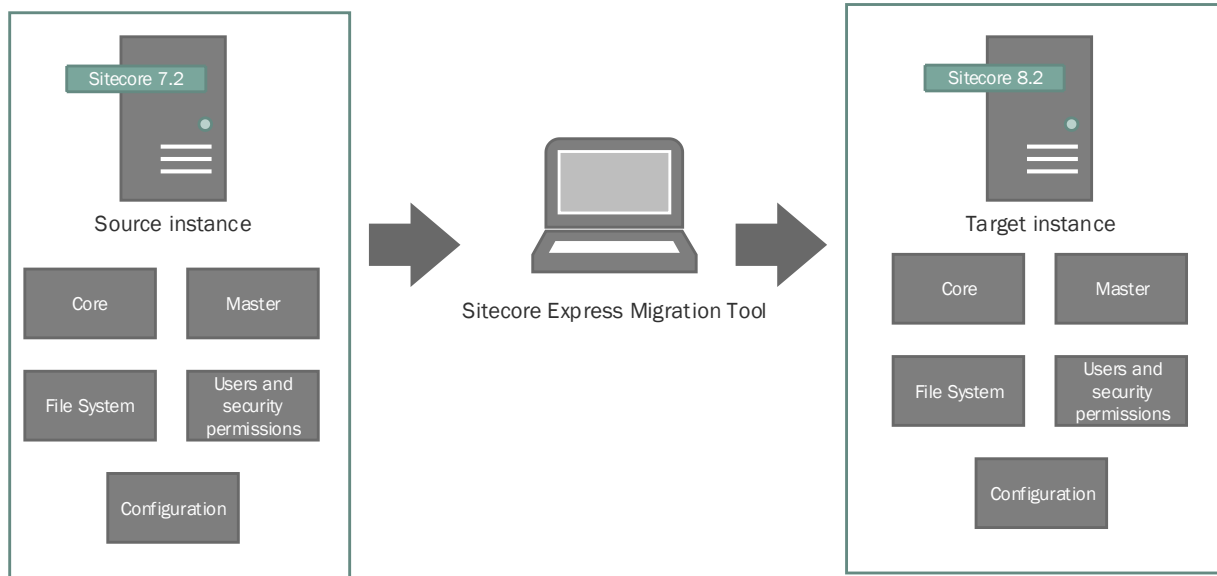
Sitecore 7.2

Source instance

Core

Master

File System

Users and security permissions

Configuration

Sitecore Express Migration Tool

Sitecore 8.2

Target instance

Core

Master

File System

Users and security permissions

Configuration